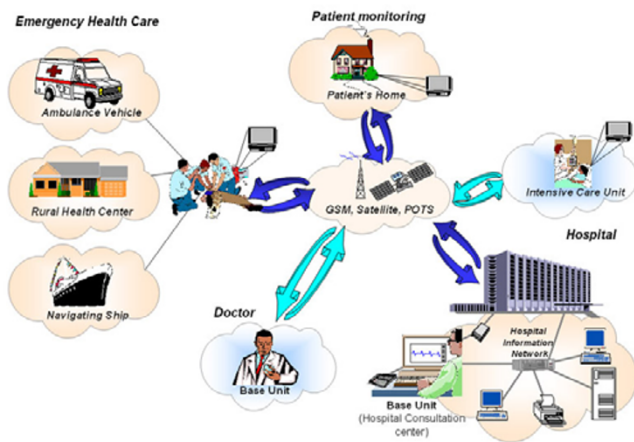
Emergency Health Care

Ambulance Vehicle

Rural Health Center

Navigating Ship

Patient monitoring

Patient's Home

GSM, Satellite, POTS

Intensive Care Unit

Hospital

Doctor

Base Unit

Hospital Information Network

Base Unit (Hospital Consultation center)